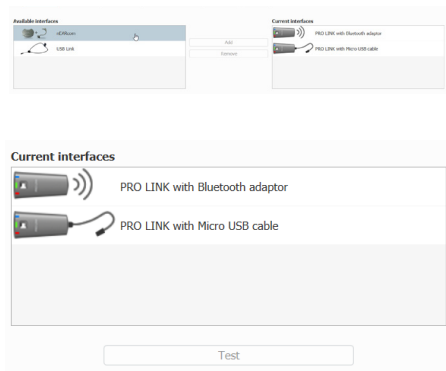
Available interfaces

<ERNum>

USB Link

Add

Remove

Current interfaces

PRO LINK with Bluetooth adaptor

PRO LINK with Micro USB cable

Current interfaces

PRO LINK with Bluetooth adaptor

PRO LINK with Micro USB cable

Test